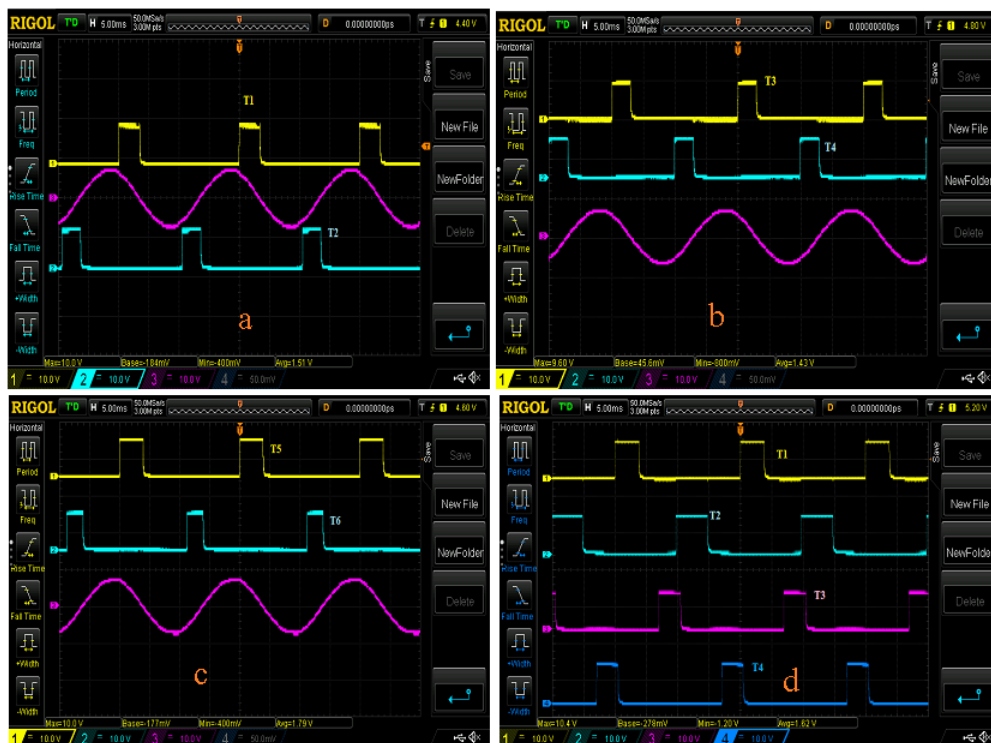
RIGOL T'D H 5.00ms 50.0MSa/s 3.00M pts D 0.00000000ps T 4.40 V
Horizontal
Period
Freq
Rise Time
Fall Time
+Width
-Width
Save
Save
New File
NewFolder
Delete
T1
T2
a
Max=10.0 V Base=-184mV Min=-400mV Avg=1.51 V
1 10.0 V 2 10.0 V 3 10.0 V 4 50.0mV

RIGOL T'D H 5.00ms 50.0MSa/s 3.00M pts D 0.00000000ps T 4.80 V
Horizontal
Period
Freq
Rise Time
Fall Time
+Width
-Width
Save
Save
New File
NewFolder
Delete
T3
T4
b
Max=9.60 V Base=45.6mV Min=-800mV Avg=1.43 V
1 10.0 V 2 10.0 V 3 10.0 V 4 50.0mV

RIGOL T'D H 5.00ms 50.0MSa/s 3.00M pts D 0.00000000ps T 4.80 V
Horizontal
Period
Freq
Rise Time
Fall Time
+Width
-Width
Save
Save
New File
NewFolder
Delete
T5
T6
c
Max=10.0 V Base=177mV Min=-400mV Avg=1.79 V
1 10.0 V 2 10.0 V 3 10.0 V 4 50.0mV

RIGOL T'D H 5.00ms 50.0MSa/s 3.00M pts D 0.00000000ps T 5.20 V
Horizontal
Period
Freq
Rise Time
Fall Time
+Width
-Width
Save
Save
New File
NewFolder
Delete
T1
T2
T3
T4
d
Max=10.4 V Base=278mV Min=-1.20 V Avg=1.62 V
1 10.0 V 2 10.0 V 3 10.0 V 4 10.0 V